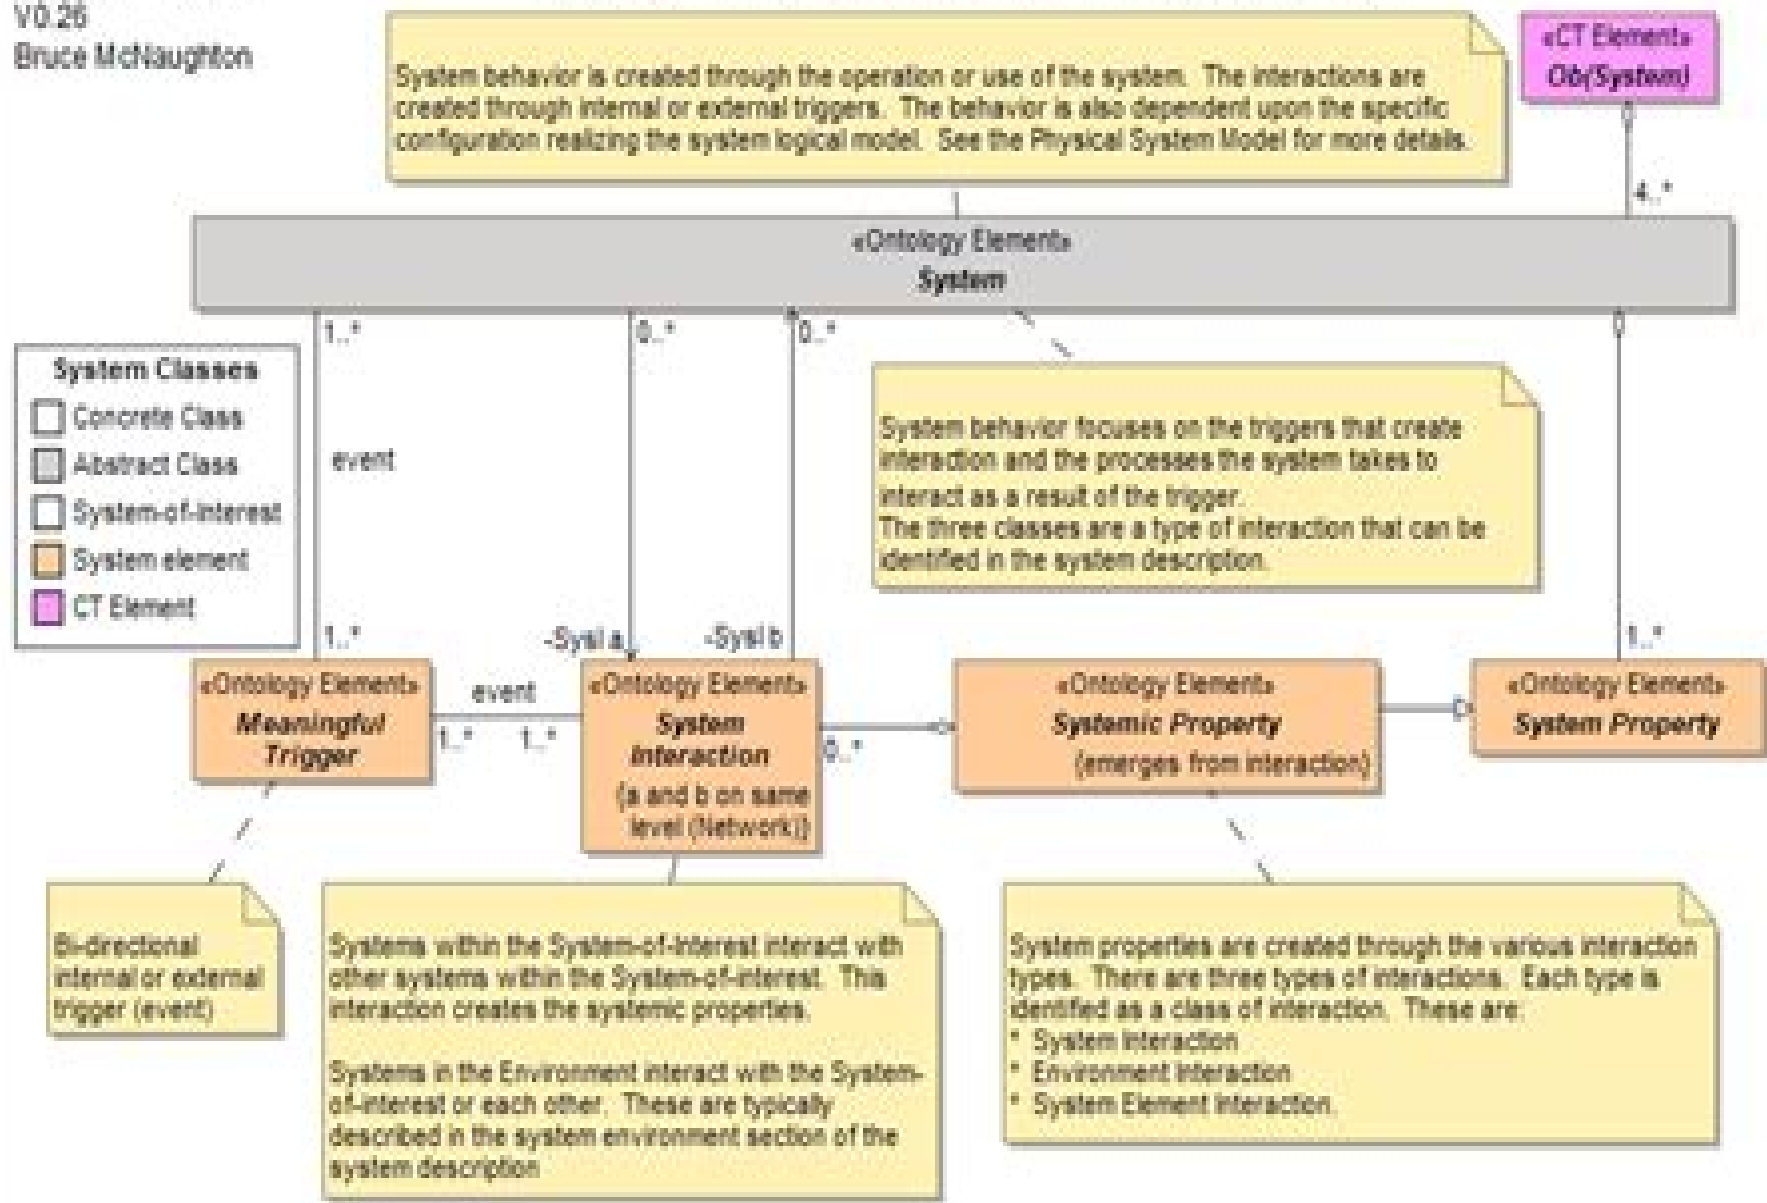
V0.26
Bruce McNaughton

System behavior is created through the operation or use of the system. The interactions are created through internal or external triggers. The behavior is also dependent upon the specific configuration realizing the system logical model. See the Physical System Model for more details.

«CT Element»
Ob(System)

4..*

«Ontology Element»
System

1..*

0..*

0..*

System Classes
Concrete Class
Abstract Class
System-of-interest
System element
CT Element

event

System behavior focuses on the triggers that create interaction and the processes the system takes to interact as a result of the trigger.
The three classes are a type of interaction that can be identified in the system description.

1..*

-SysI a

-SysI b

1..*

«Ontology Element»
Meaningful Trigger

event

1..*

1..*

«Ontology Element»
System Interaction
(a and b on same level (Network))

0..*

«Ontology Element»
Systemic Property
(emerges from interaction)

«Ontology Element»
System Property

Bi-directional internal or external trigger (event)

Systems within the System-of-interest interact with other systems within the System-of-interest. This interaction creates the systemic properties.

Systems in the Environment interact with the System-of-interest or each other. These are typically described in the system environment section of the system description

System properties are created through the various interaction types. There are three types of interactions. Each type is identified as a class of interaction. These are:
* System Interaction
* Environment Interaction
* System Element Interaction.